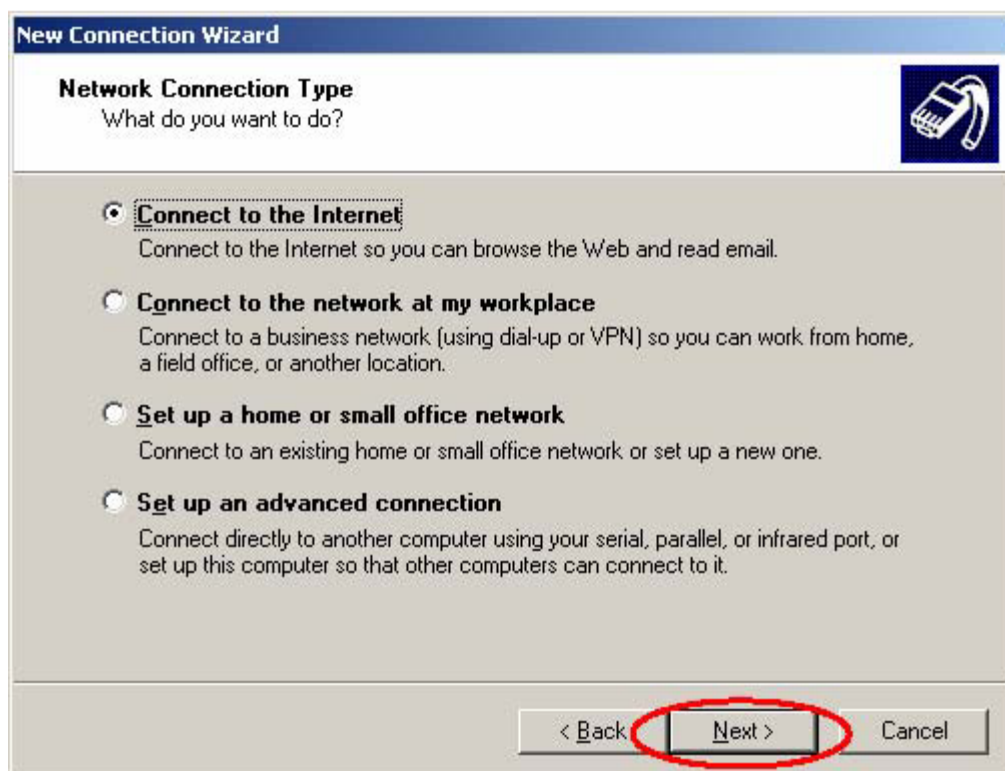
New Connection Wizard

Network Connection Type
What do you want to do?

Connect to the Internet
Connect to the Internet so you can browse the Web and read email.

Connect to the network at my workplace
Connect to a business network (using dial-up or VPN) so you can work from home, a field office, or another location.

Set up a home or small office network
Connect to an existing home or small office network or set up a new one.

Set up an advanced connection
Connect directly to another computer using your serial, parallel, or infrared port, or set up this computer so that other computers can connect to it.

< Back
Next >
Cancel